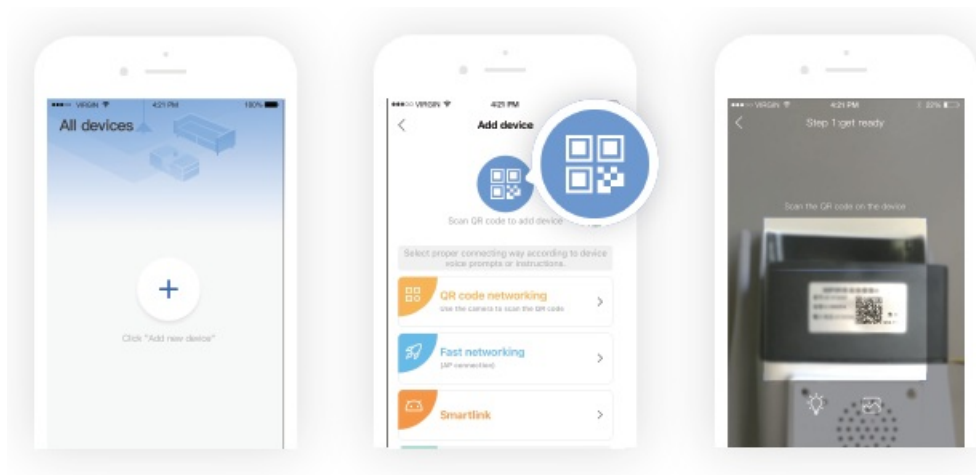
●●●○○ VIRGIN 4:21 PM 100%

All devices

+

Click "Add new device"

●●●○○ VIRGIN 4:21 PM

<

Add device

Scan QR code to add device

Select proper connecting way according to device voice prompts or instructions.

QR code networking
Use the camera to scan the QR code

>

Fast networking
(AP connection)

>

Smartlink

>

●●●○○ VIRGIN 4:21 PM 22%

<

Step 1 get ready

Scan the QR code on the device